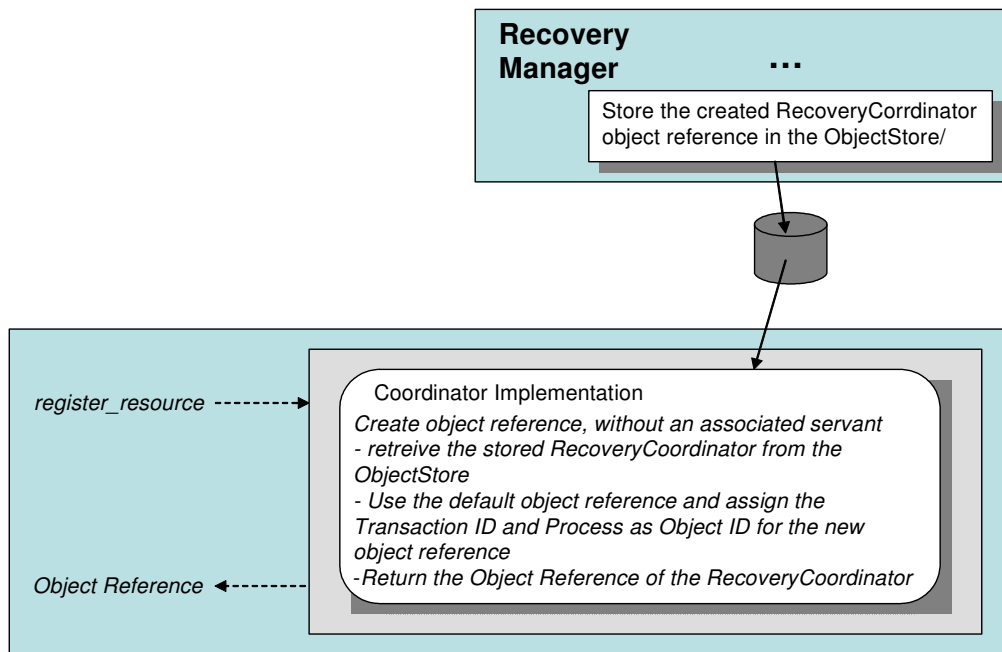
Recovery Manager

...

Store the created RecoveryCorrdinator object reference in the ObjectStore/

register_resource

Coordinator Implementation

Create object reference, without an associated servant
- retreive the stored RecoveryCoordinator from the ObjectStore
- Use the default object reference and assign the Transaction ID and Process as Object ID for the new object reference
-Return the Object Reference of the RecoveryCoordinator

Object Reference